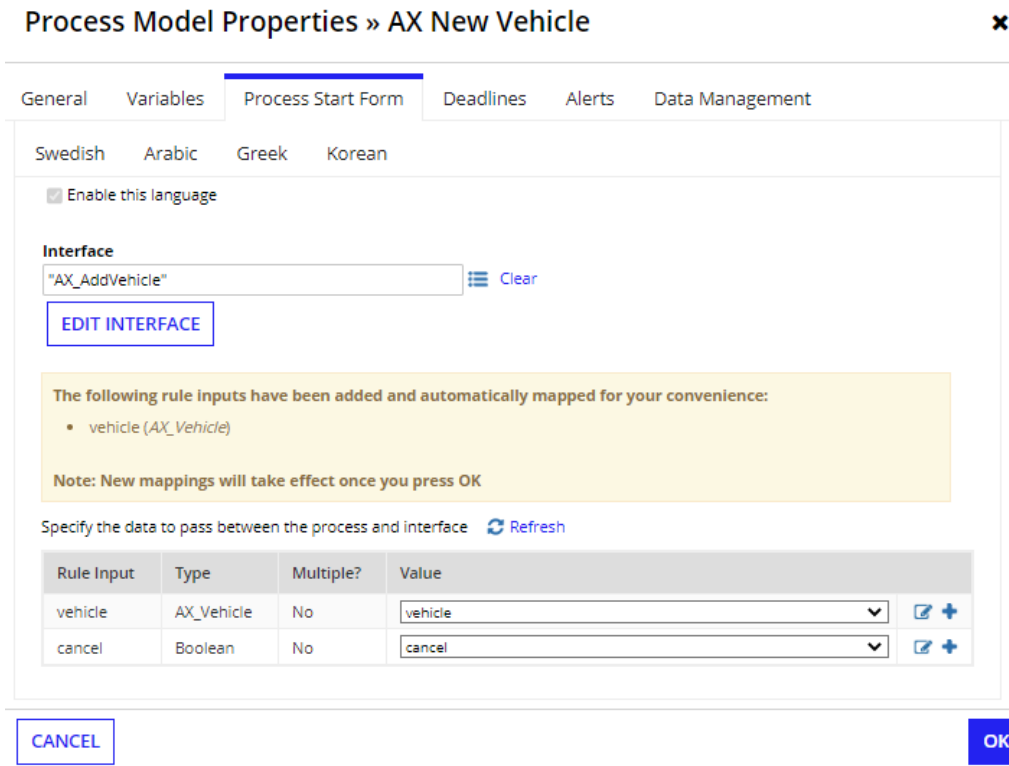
Process Model Properties » AX New Vehicle

General Variables Process Start Form Deadlines Alerts Data Management

Swedish Arabic Greek Korean

Enable this language

Interface
"AX_AddVehicle" Clear

EDIT INTERFACE

The following rule inputs have been added and automatically mapped for your convenience:

- vehicle (AX_Vehicle)

Note: New mappings will take effect once you press OK

Specify the data to pass between the process and interface Refresh

| Rule Input | Type | Multiple? | Value |
|---|---|---|---|
| vehicle | AX_Vehicle | No | vehicle |
| cancel | Boolean | No | cancel |

CANCEL

OK